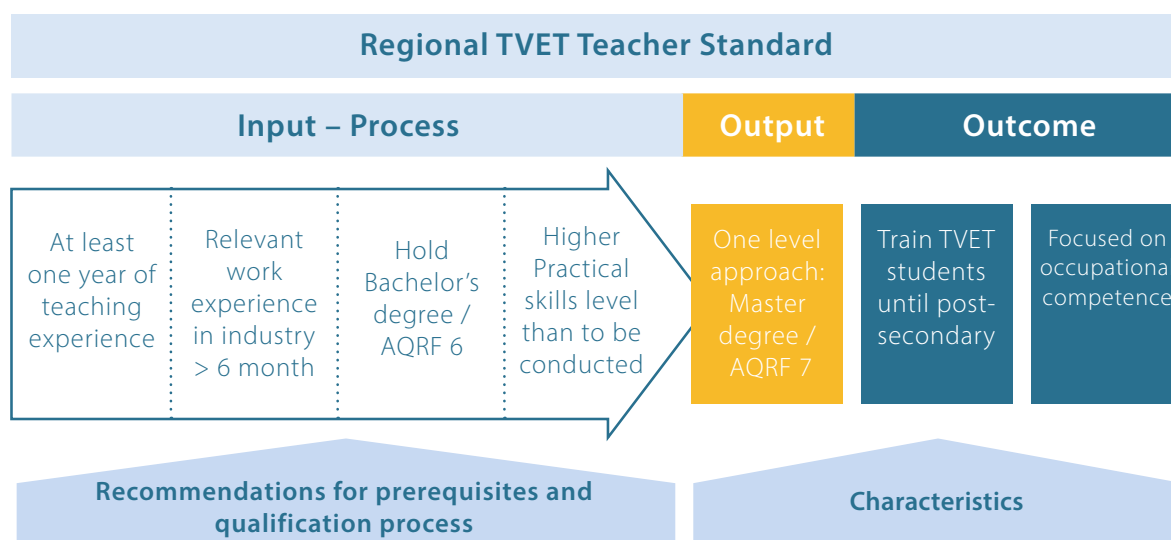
Regional TVET Teacher Standard

Input – Process

Output

Outcome

At least one year of teaching experience

Relevant work experience in industry > 6 month

Hold Bachelor's degree / AQRF 6

Higher Practical skills level than to be conducted

One level approach: Master degree / AQRF 7

Train TVET students until post-secondary

Focused on occupationa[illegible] competence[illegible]

Recommendations for prerequisites and qualification process

Characteristics